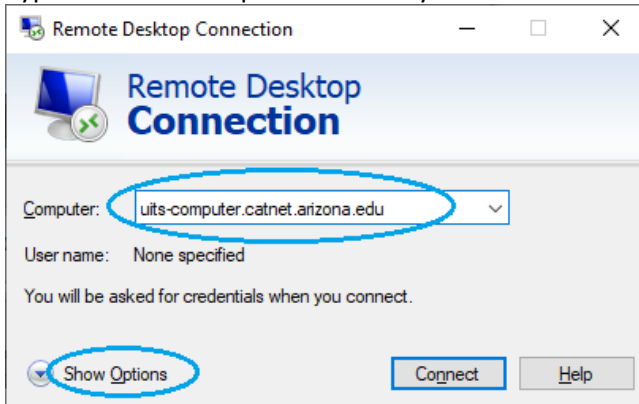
Remote Desktop Connection

Remote Desktop
Connection

Computer: uits-computer.catnet.arizona.edu

User name: None specified

You will be asked for credentials when you connect.

Show Options

Connect

Help